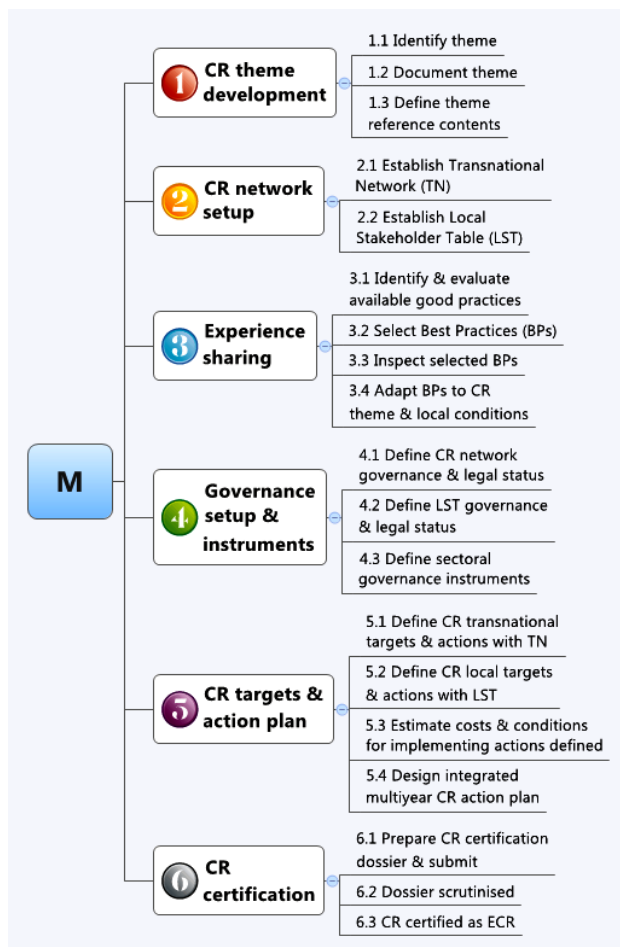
M

1 CR theme development

1.1 Identify theme
1.2 Document theme
1.3 Define theme reference contents

2 CR network setup

2.1 Establish Transnational Network (TN)
2.2 Establish Local Stakeholder Table (LST)

3 Experience sharing

3.1 Identify & evaluate available good practices
3.2 Select Best Practices (BPs)
3.3 Inspect selected BPs
3.4 Adapt BPs to CR theme & local conditions

4 Governance setup & instruments

4.1 Define CR network governance & legal status
4.2 Define LST governance & legal status
4.3 Define sectoral governance instruments

5 CR targets & action plan

5.1 Define CR transnational targets & actions with TN
5.2 Define CR local targets & actions with LST
5.3 Estimate costs & conditions for implementing actions defined
5.4 Design integrated multiyear CR action plan

6 CR certification

6.1 Prepare CR certification dossier & submit
6.2 Dossier scrutinised
6.3 CR certified as ECR